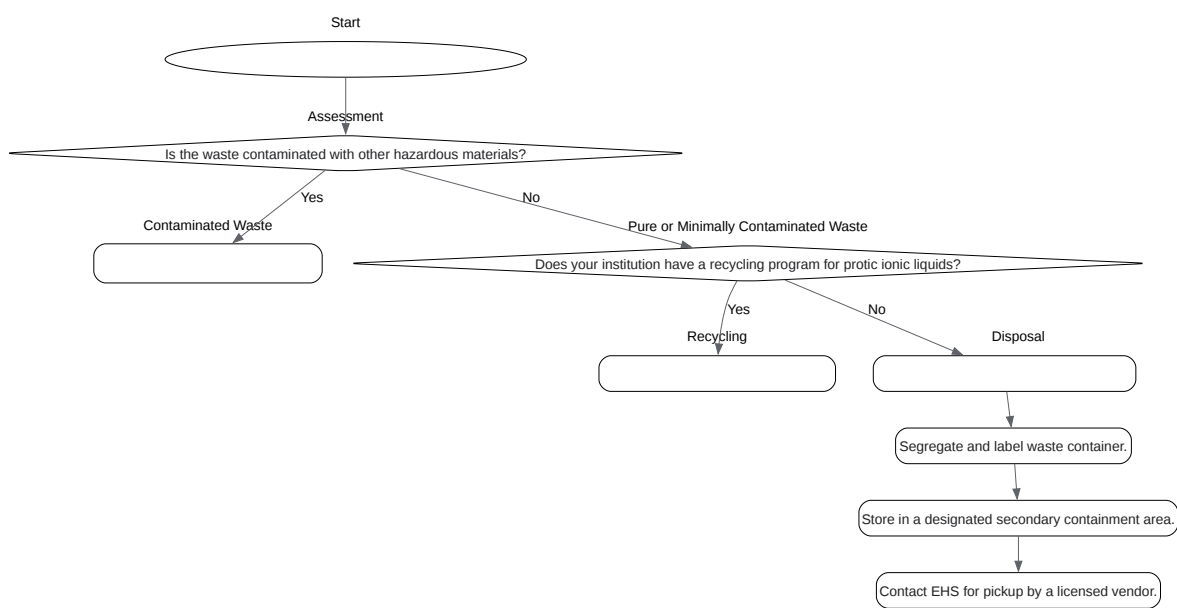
Start

Assessment

Is the waste contaminated with other hazardous materials?

Yes

Contaminated Waste

No

Pure or Minimally Contaminated Waste

Does your institution have a recycling program for protic ionic liquids?

Yes

Recycling

No

Disposal

Segregate and label waste container.

Store in a designated secondary containment area.

Contact EHS for pickup by a licensed vendor.